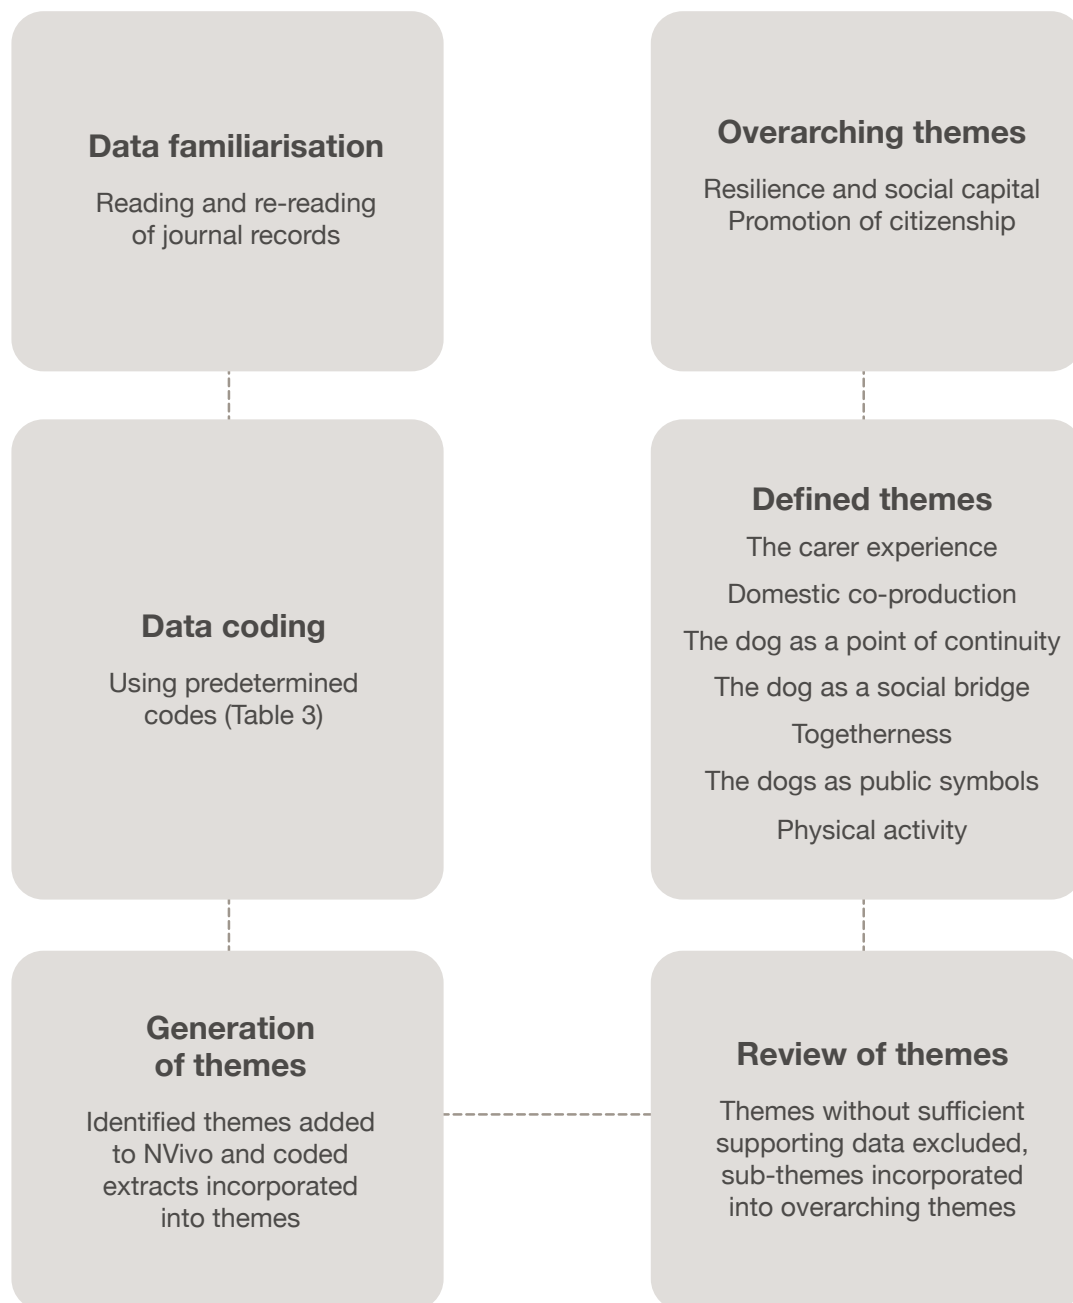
Data familiarisation

Reading and re-reading of journal records

Data coding

Using predetermined codes (Table 3)

Generation of themes

Identified themes added to NVivo and coded extracts incorporated into themes

Review of themes

Themes without sufficient supporting data excluded, sub-themes incorporated into overarching themes

Defined themes

The carer experience

Domestic co-production

The dog as a point of continuity

The dog as a social bridge

Togetherness

The dogs as public symbols

Physical activity

Overarching themes

Resilience and social capital
Promotion of citizenship